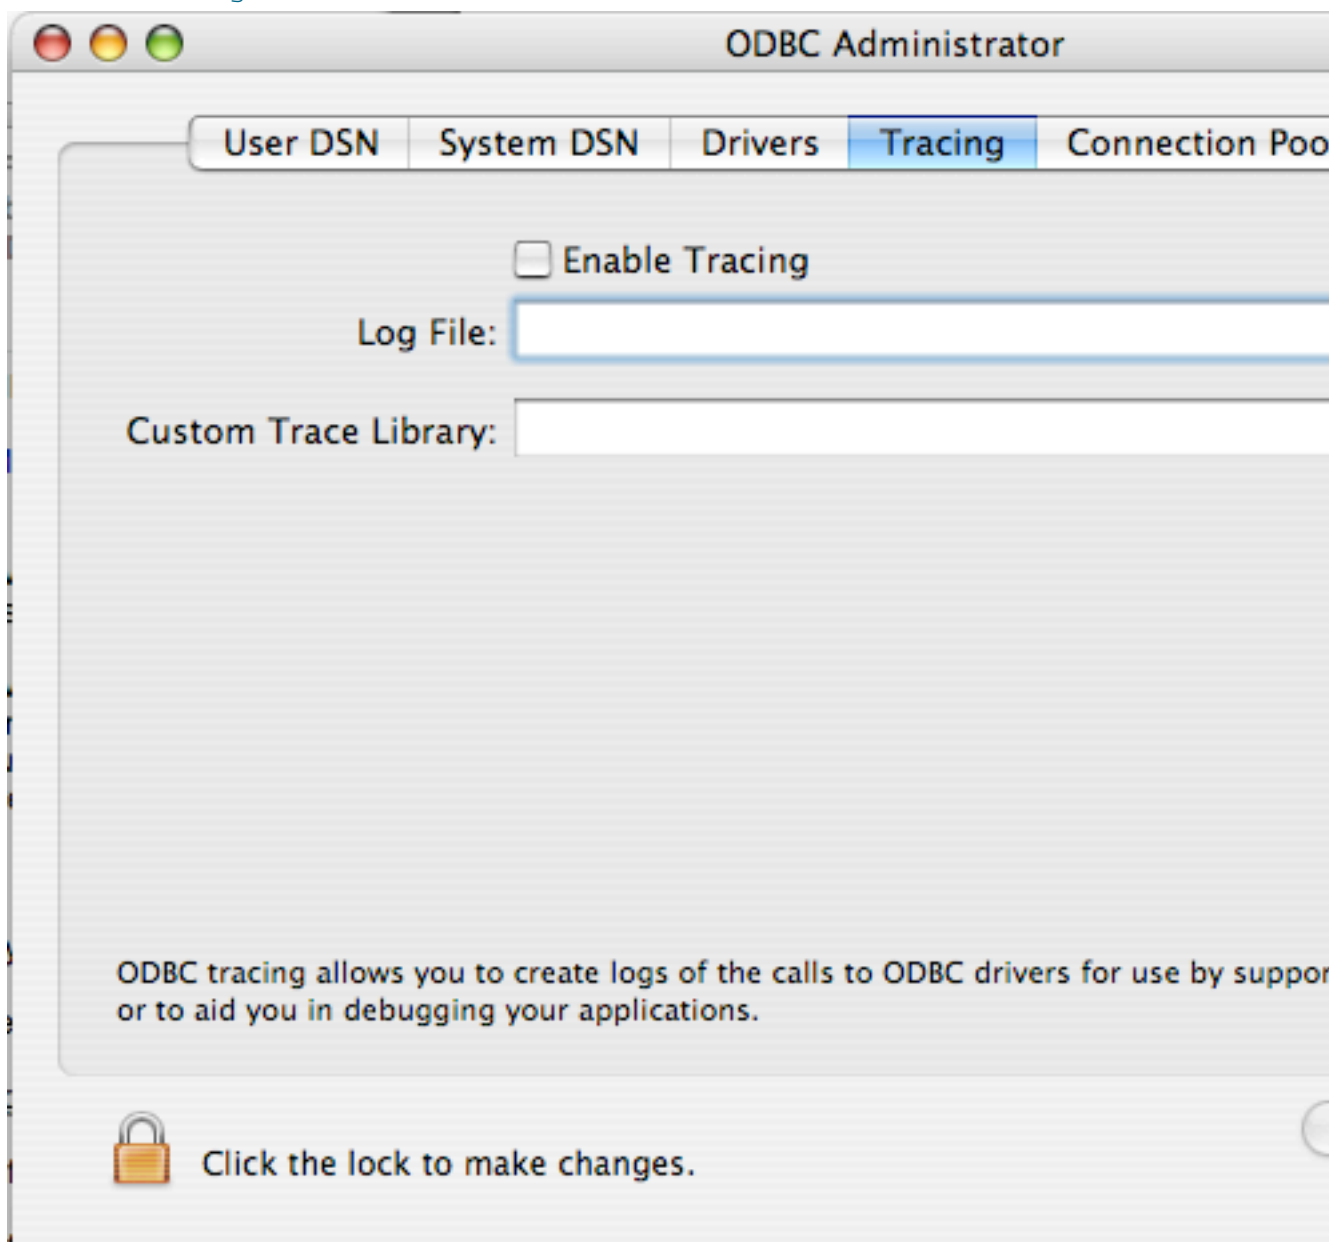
ODBC Administrator

User DSN | System DSN | Drivers | Tracing | Connection Poo

Enable Tracing

Log File:

Custom Trace Library:

ODBC tracing allows you to create logs of the calls to ODBC drivers for use by suppor or to aid you in debugging your applications.

Click the lock to make changes.